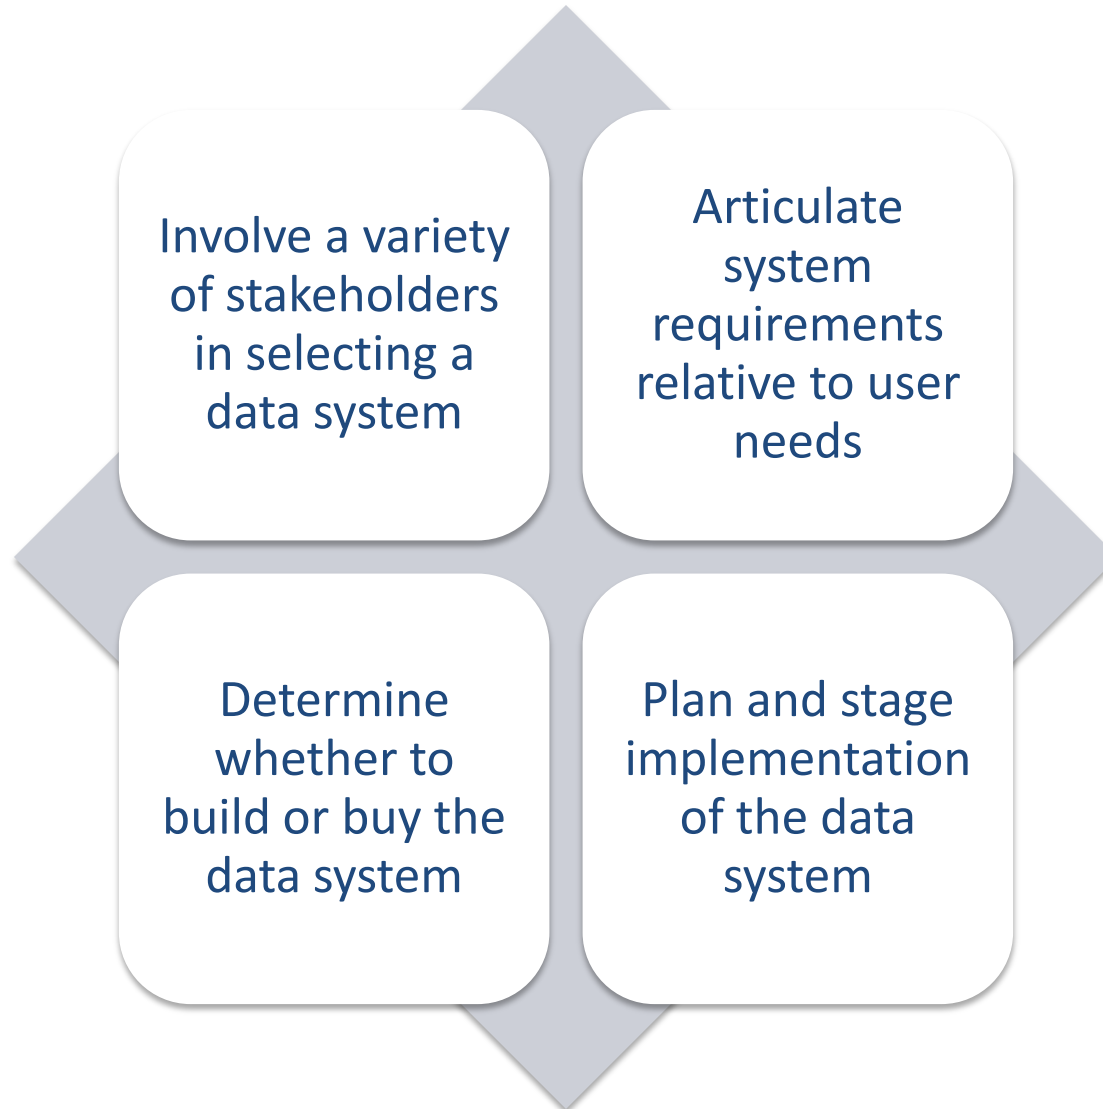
Involve a variety of stakeholders in selecting a data system

Articulate system requirements relative to user needs

Determine whether to build or buy the data system

Plan and stage implementation of the data system